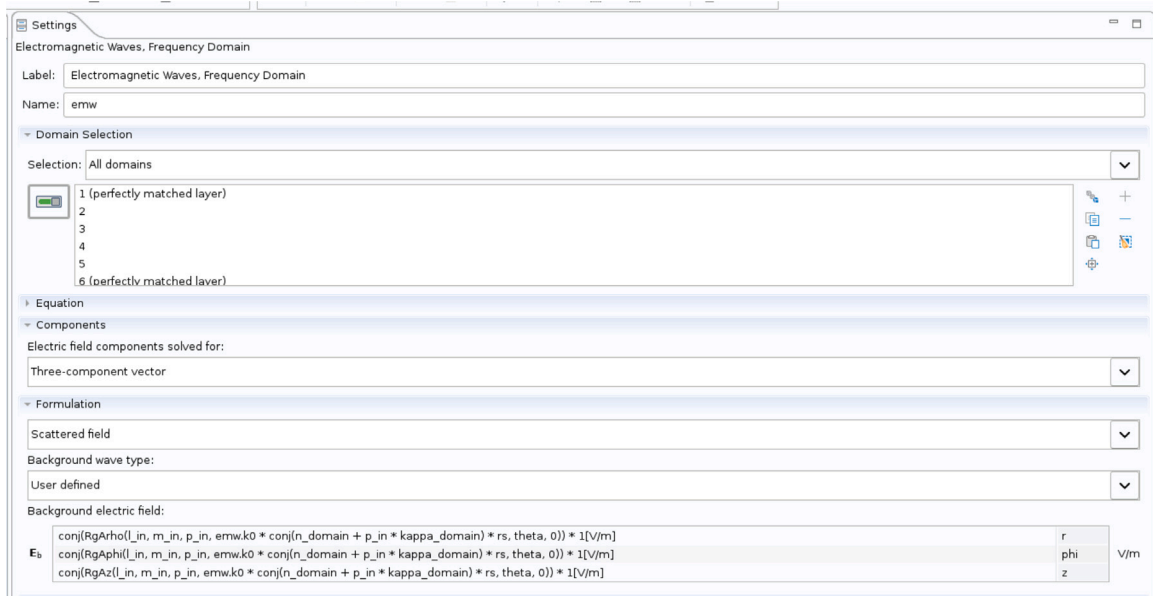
Settings
Electromagnetic Waves, Frequency Domain

Label: Electromagnetic Waves, Frequency Domain

Name: emw

Domain Selection

Selection: All domains

1 (perfectly matched layer)
2
3
4
5
6 (perfectly matched layer)

Equation

Components

Electric field components solved for:

Three-component vector

Formulation

Scattered field

Background wave type:

User defined

Background electric field:

| | | | |
|---|---|---|---|
| $\mathbf{E}_b$ | conj(RgArho(l_in, m_in, p_in, emw.k0 * conj(n_domain + p_in * kappa_domain) * rs, theta, 0)) * 1[V/m] | r | V/m |
| | conj(RgAphi(l_in, m_in, p_in, emw.k0 * conj(n_domain + p_in * kappa_domain) * rs, theta, 0)) * 1[V/m] | phi | |
| | conj(RgAz(l_in, m_in, p_in, emw.k0 * conj(n_domain + p_in * kappa_domain) * rs, theta, 0)) * 1[V/m] | z | |